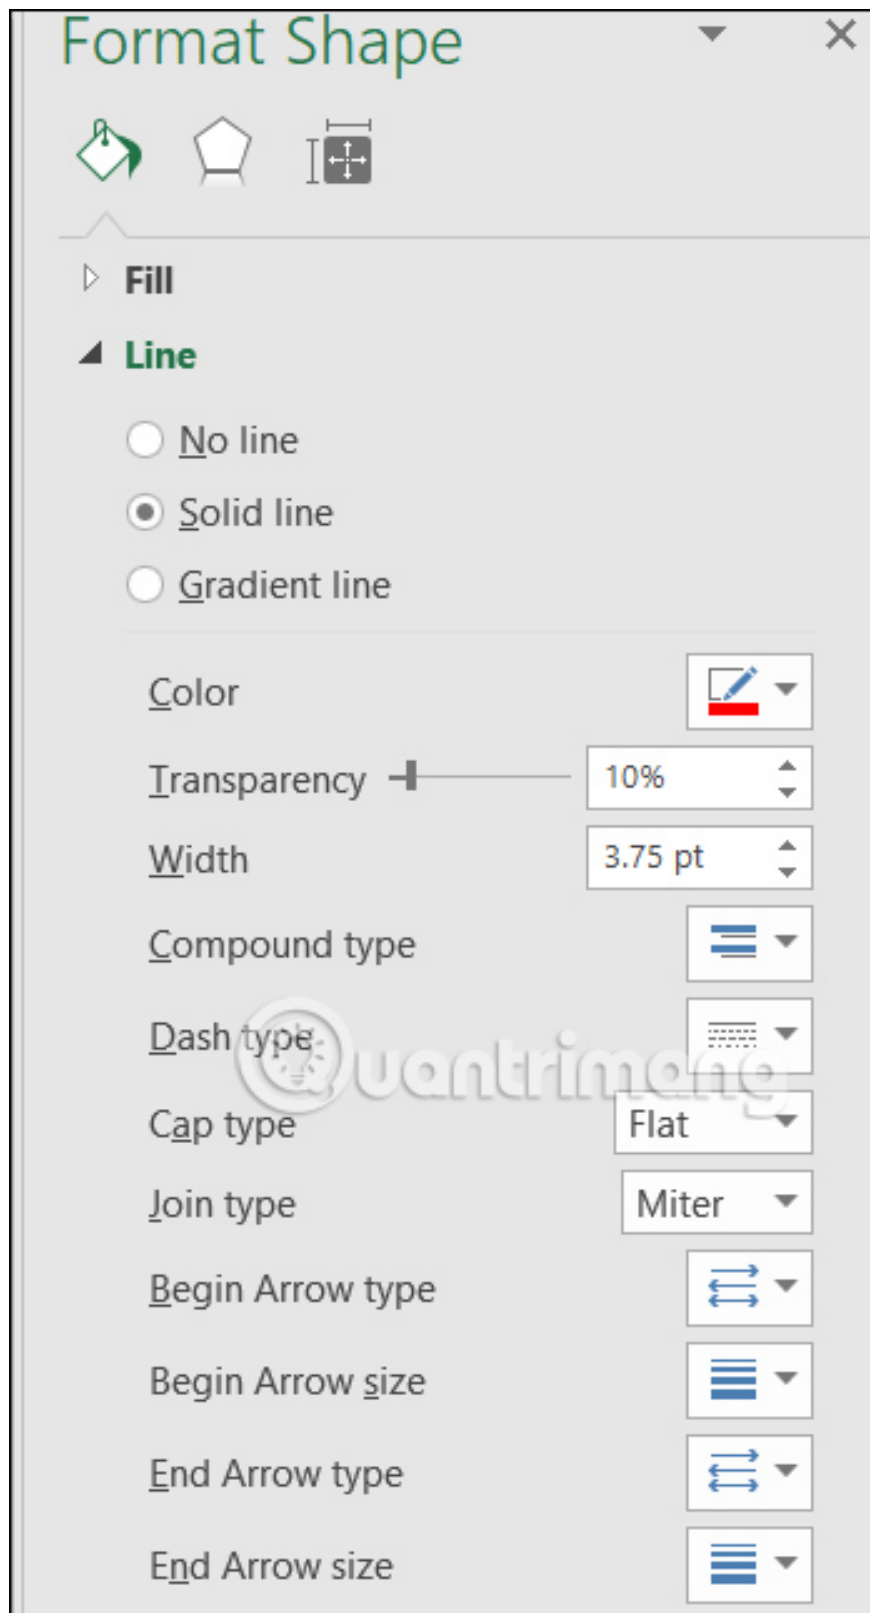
Format Shape

Fill

Line

No line

Solid line

Gradient line

Color

Transparency 10%

Width 3.75 pt

Compound type

Dash type

Cap type Flat

Join type Miter

Begin Arrow type

Begin Arrow size

End Arrow type

End Arrow size

Quantrimang